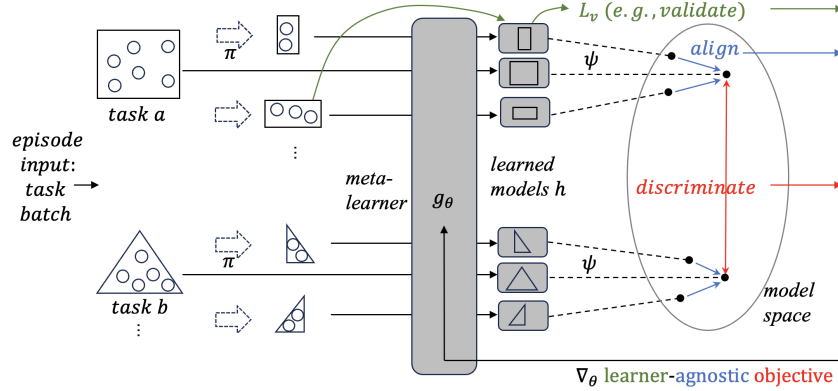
$L_v$ $(e.g., validate)$

task a

$\pi$

$\psi$

align

episode input: task batch

meta-learner

$g_\theta$

learned models h

discriminate

task b

$\pi$

$\psi$

model space

$\nabla_\theta$ learner-agnostic objective